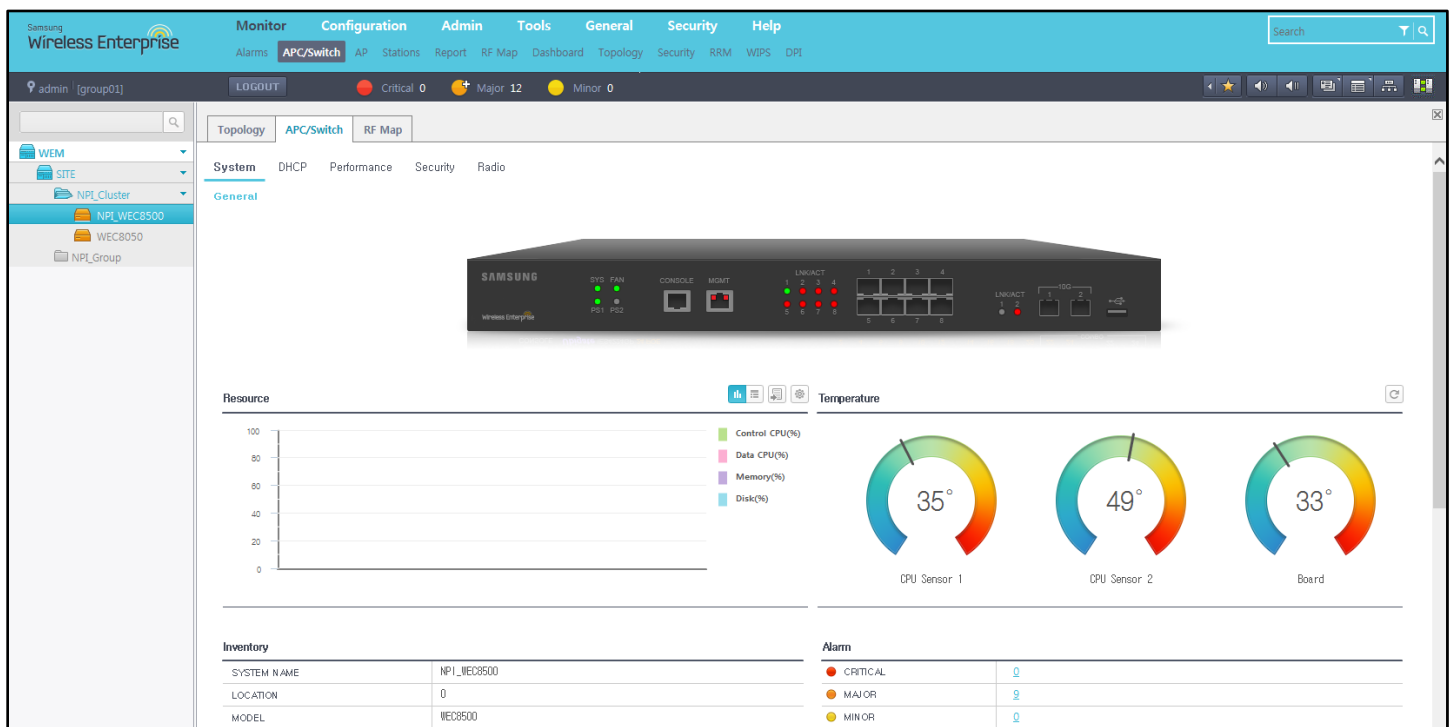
Samsung
Wireless Enterprise

Monitor Configuration Admin Tools General Security Help
Alarms APC/Switch AP Stations Report RF Map Dashboard Topology Security RRM WIPS DPI

Search

admin [group01]
LOGOUT
Critical 0 Major 12 Minor 0

WEM
SITE
NPI_Cluster
NPI_WEC8500
WEC8050
NPI_Group

Topology APC/Switch RF Map

System DHCP Performance Security Radio

General

SAMSUNG
SYS FAN
PS1 PS2
CONSOLE MGMT
LNK/ACT
1 2 3 4
5 6 7 8
1 2 3 4
5 6 7 8
LNK/ACT
1 2
10G
1 2
Wireless Enterprise

Resource

100
80
60
40
20
0

Control CPU(%)
Data CPU(%)
Memory(%)
Disk(%)

Temperature

35°
CPU Sensor 1
49°
CPU Sensor 2
33°
Board

Inventory

| SYSTEM NAME | NPI_WEC8500 |
|---|---|
| LOCATION | 0 |
| MODEL | WEC8500 |

Alarm

| CRITICAL | 0 |
|---|---|
| MAJOR | 9 |
| MINOR | 0 |